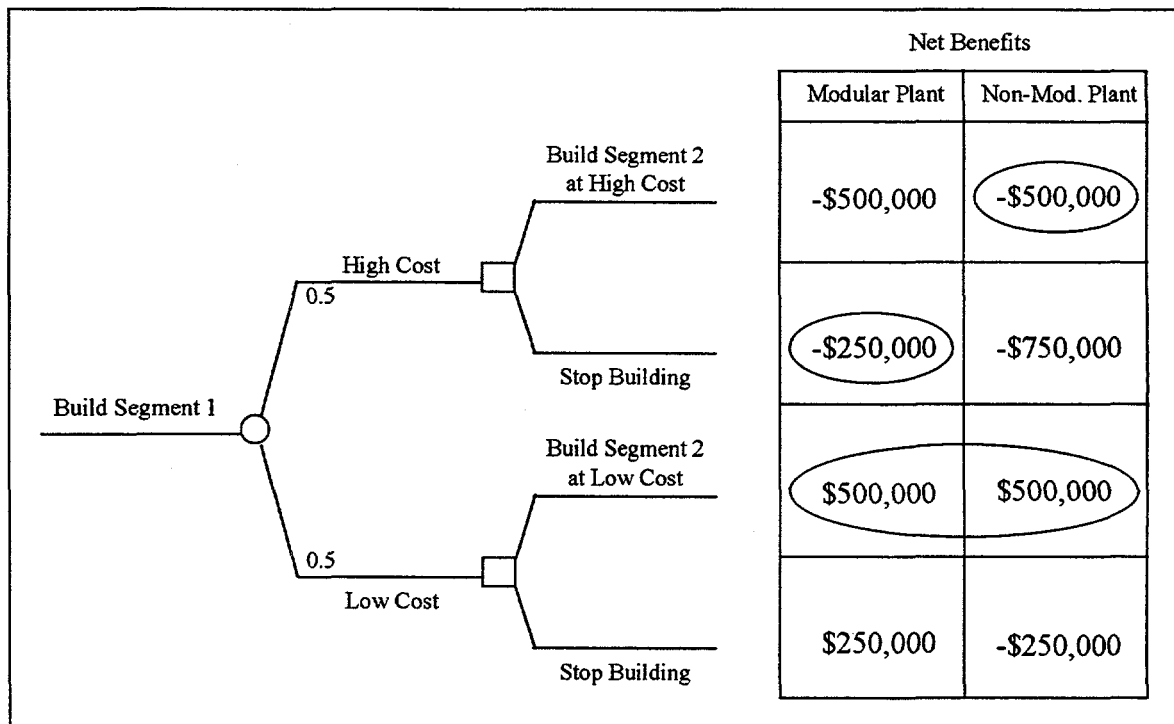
Net Benefits

| Modular Plant | Non-Mod. Plant |
|---|---|
| -\$500,000 | -\$500,000 |
| -\$250,000 | -\$750,000 |
| \$500,000 | \$500,000 |
| \$250,000 | -\$250,000 |

Build Segment 1

High Cost
0.5

Build Segment 2 at High Cost

Stop Building

0.5
Low Cost

Build Segment 2 at Low Cost

Stop Building